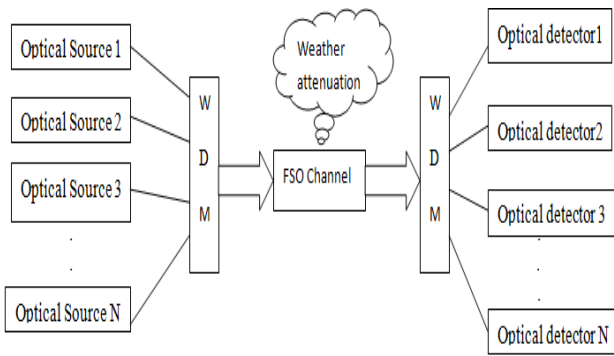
Optical Source 1

Optical Source 2

Optical Source 3

.

.

Optical Source N

W
D
M

Weather attenuation

FSO Channel

W
D
M

Optical detector1

Optical detector2

Optical detector 3

.

.

Optical detector N